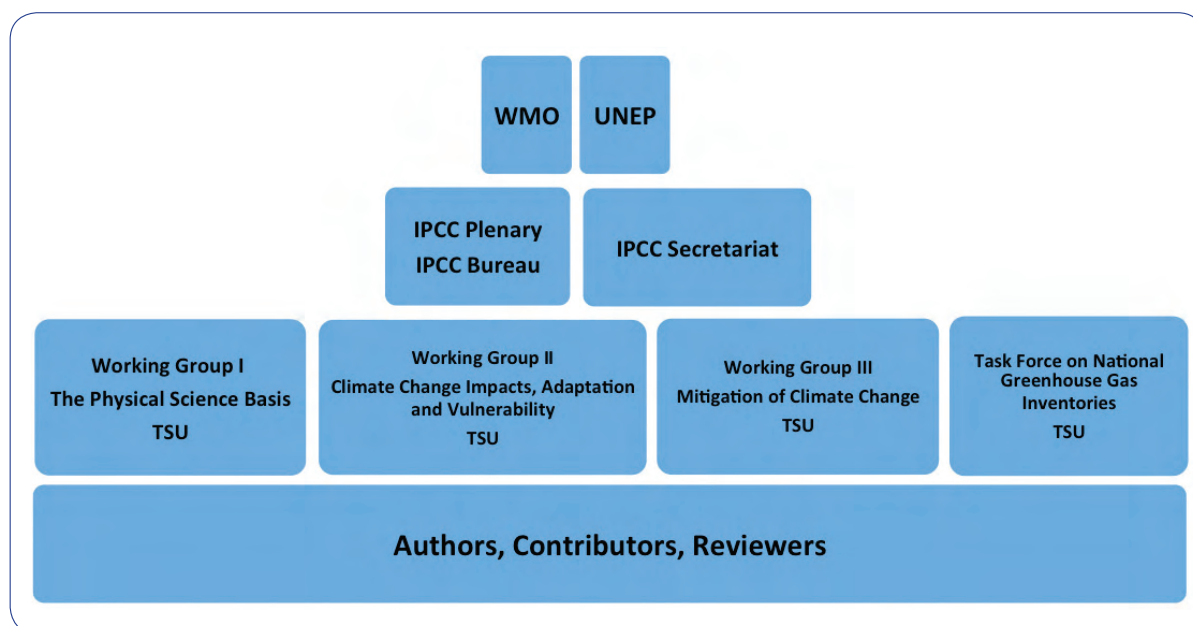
WMO

UNEP

IPCC Plenary
IPCC Bureau

IPCC Secretariat

Working Group I
The Physical Science Basis
TSU

Working Group II
Climate Change Impacts, Adaptation and Vulnerability
TSU

Working Group III
Mitigation of Climate Change
TSU

Task Force on National Greenhouse Gas Inventories
TSU

Authors, Contributors, Reviewers